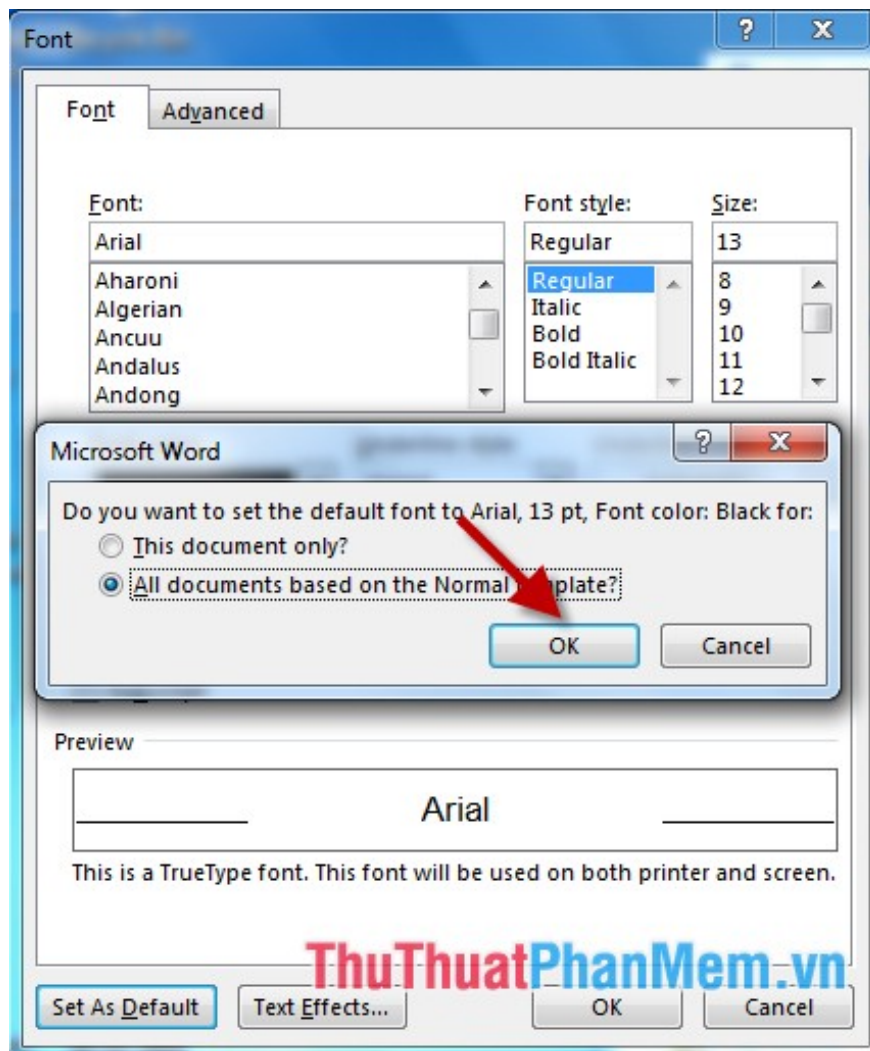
Font

?

X

Font

Advanced

Font:

Arial

Aharoni
Algerian
Ancuu
Andalus
Andong

Font style:

Regular

Regular
Italic
Bold
Bold Italic

Size:

13

8
9
10
11
12

Microsoft Word

?

X

Do you want to set the default font to Arial, 13 pt, Font color: Black for:

This document only?

All documents based on the Normal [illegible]plate?

OK

Cancel

Preview

Arial

This is a TrueType font. This font will be used on both printer and screen.

ThuThuatPhanMem.vn

Set As Default

Text Effects...

OK

Cancel